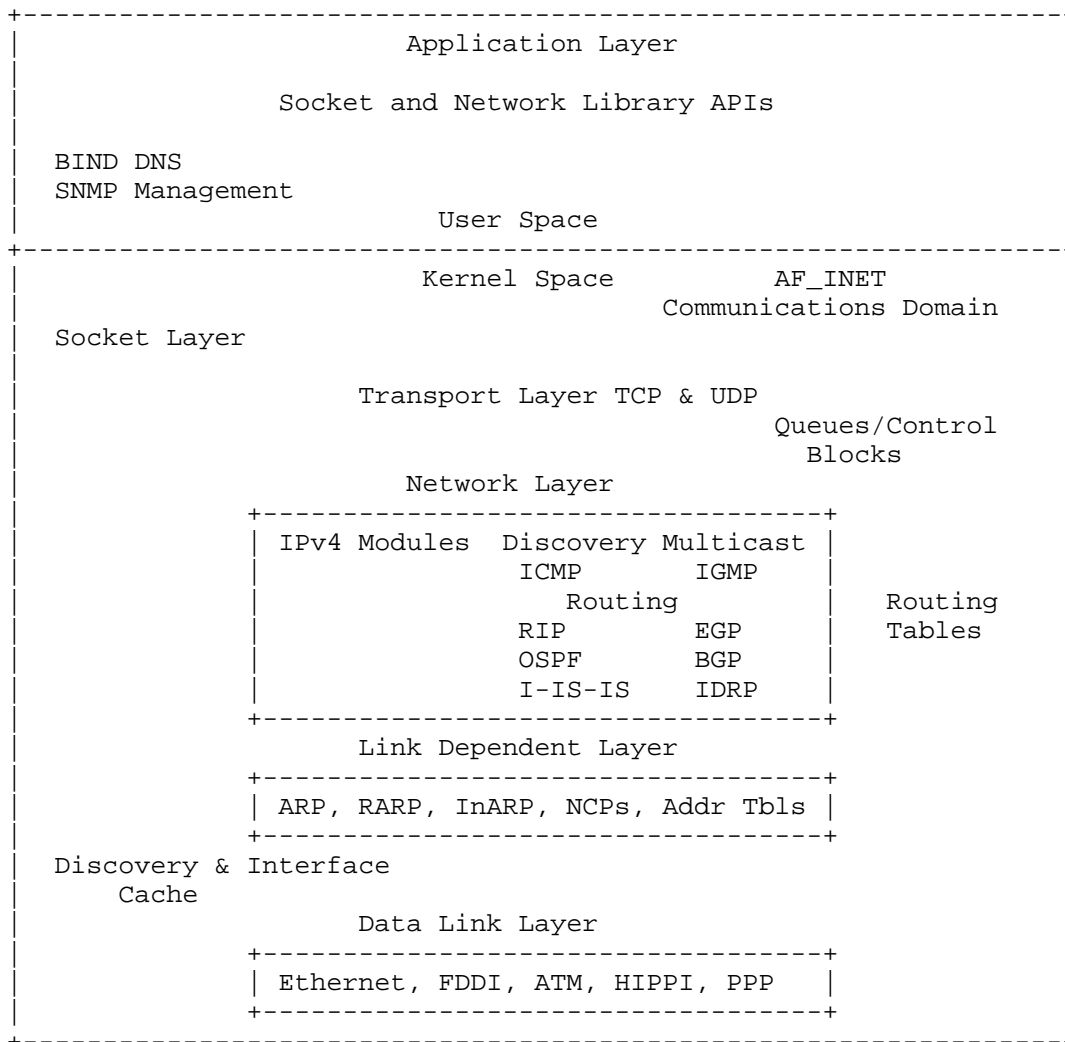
Application Layer

Socket and Network Library APIs

BIND DNS
SNMP Management

User Space

Kernel Space AF_INET Communications Domain

Socket Layer

Transport Layer TCP & UDP

Queues/Control Blocks

Network Layer

IPv4 Modules Discovery Multicast
ICMP IGMP
Routing
RIP EGP
OSPF BGP
I-IS-IS IDRP

Routing Tables

Link Dependent Layer

ARP, RARP, InARP, NCPs, Addr Tbls

Discovery & Interface Cache

Data Link Layer

Ethernet, FDDI, ATM, HIPPI, PPP